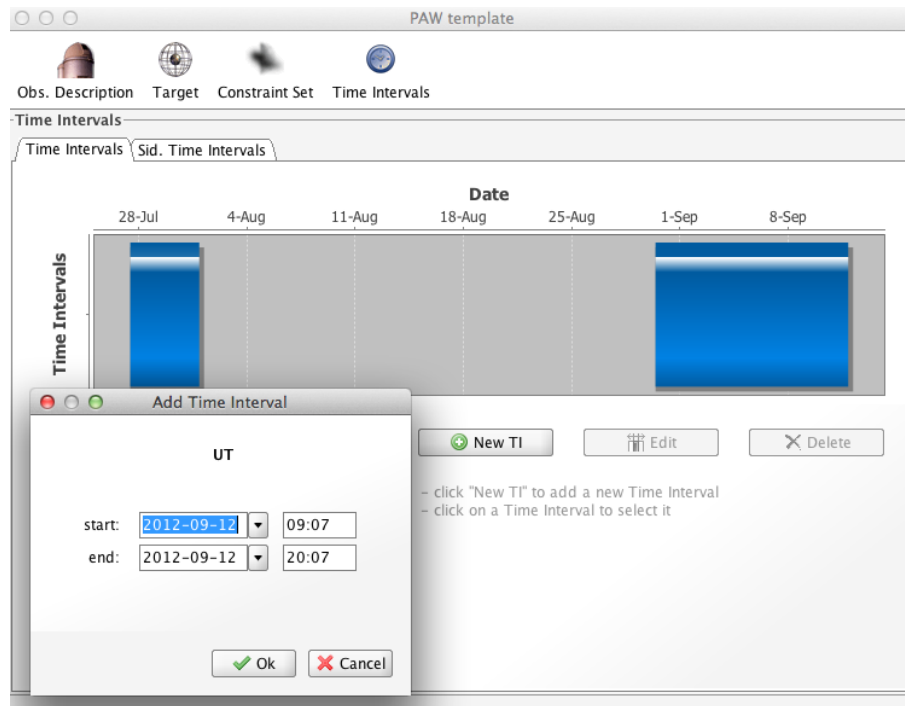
PAW template

Obs. Description Target Constraint Set Time Intervals

Time Intervals

Time Intervals Sid. Time Intervals

Date

28-Jul 4-Aug 11-Aug 18-Aug 25-Aug 1-Sep 8-Sep

Time Intervals

Add Time Interval

UT

start: 2012-09-12 09:07
end: 2012-09-12 20:07

Ok Cancel

New TI Edit Delete

– click "New TI" to add a new Time Interval
– click on a Time Interval to select it